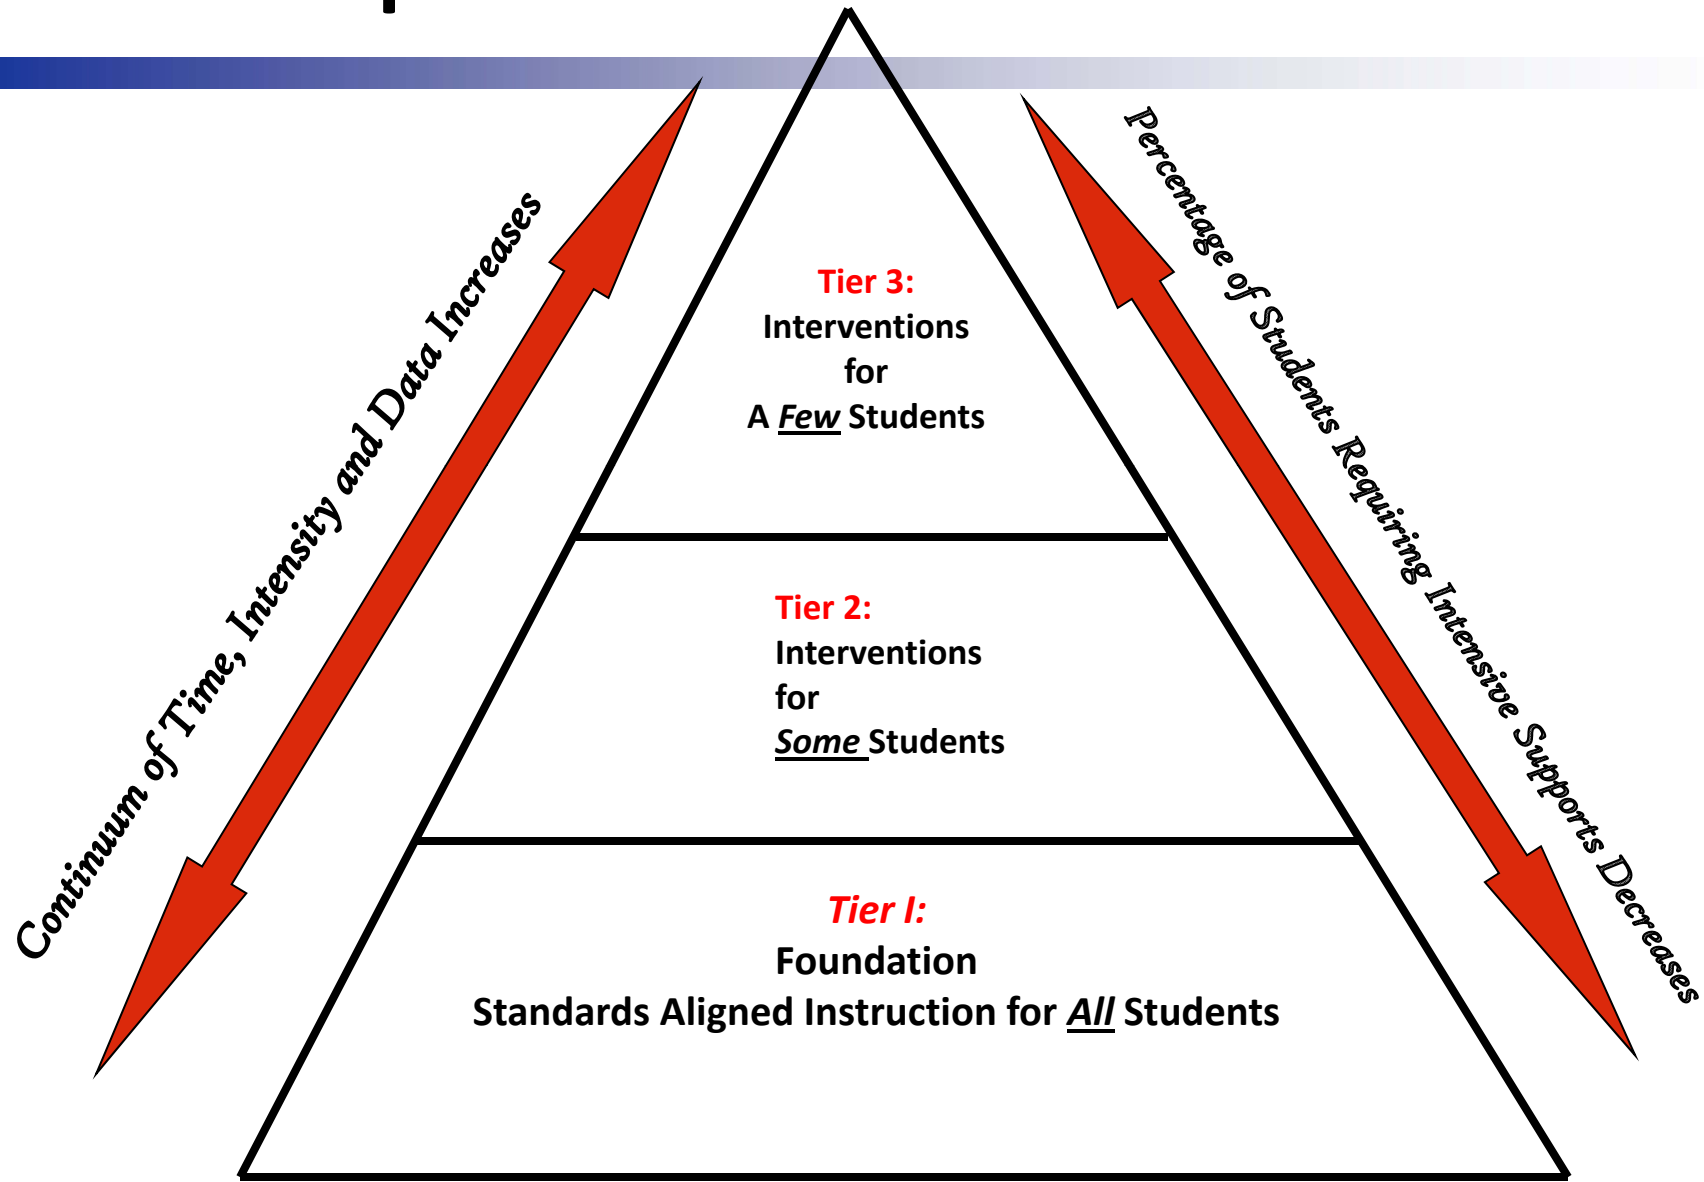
Continuum of Time, Intensity and Data Increases

Tier 3:
Interventions
for
A Few Students

Tier 2:
Interventions
for
Some Students

Tier I:
Foundation
Standards Aligned Instruction for All Students

Percentage of Students Requiring Intensive Supports Decreases